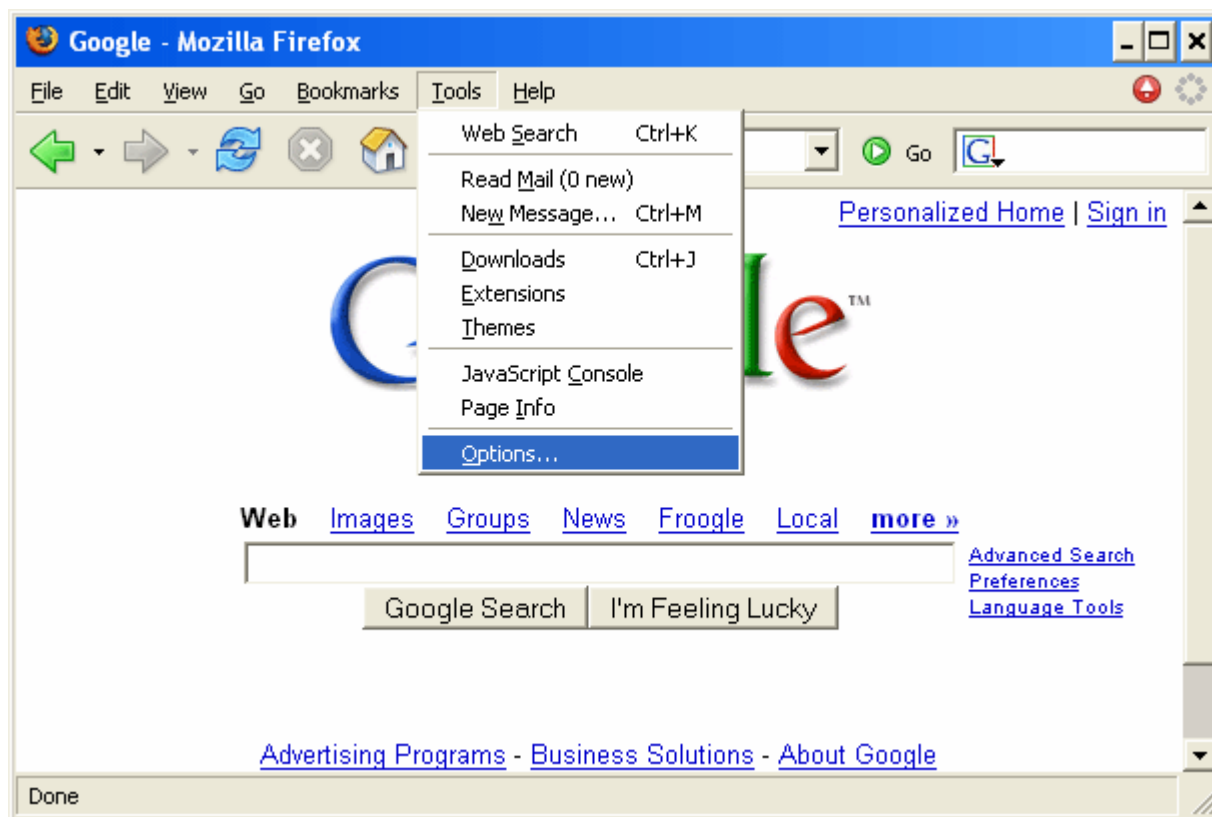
Google - Mozilla Firefox

File Edit View Go Bookmarks Tools Help

Go

Web Search Ctrl+K
Read Mail (0 new)
New Message... Ctrl+M
Downloads Ctrl+J
Extensions
Themes
JavaScript Console
Page Info
Options...

Personalized Home | Sign in

G le™

Web Images Groups News Froogle Local more »

Advanced Search
Preferences
Language Tools

Google Search I'm Feeling Lucky

Advertising Programs - Business Solutions - About Google

Done